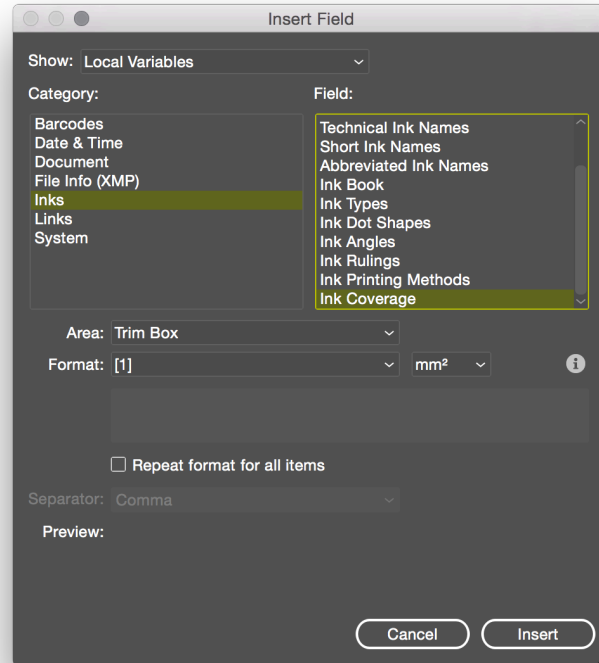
Insert Field

Show: Local Variables

Category:

Barcodes
Date & Time
Document
File Info (XMP)
Inks
Links
System

Field:

Technical Ink Names
Short Ink Names
Abbreviated Ink Names
Ink Book
Ink Types
Ink Dot Shapes
Ink Angles
Ink Rulings
Ink Printing Methods
Ink Coverage

Area: Trim Box

Format: [1]

mm²

Repeat format for all items

Separator: Comma

Preview:

Cancel

Insert